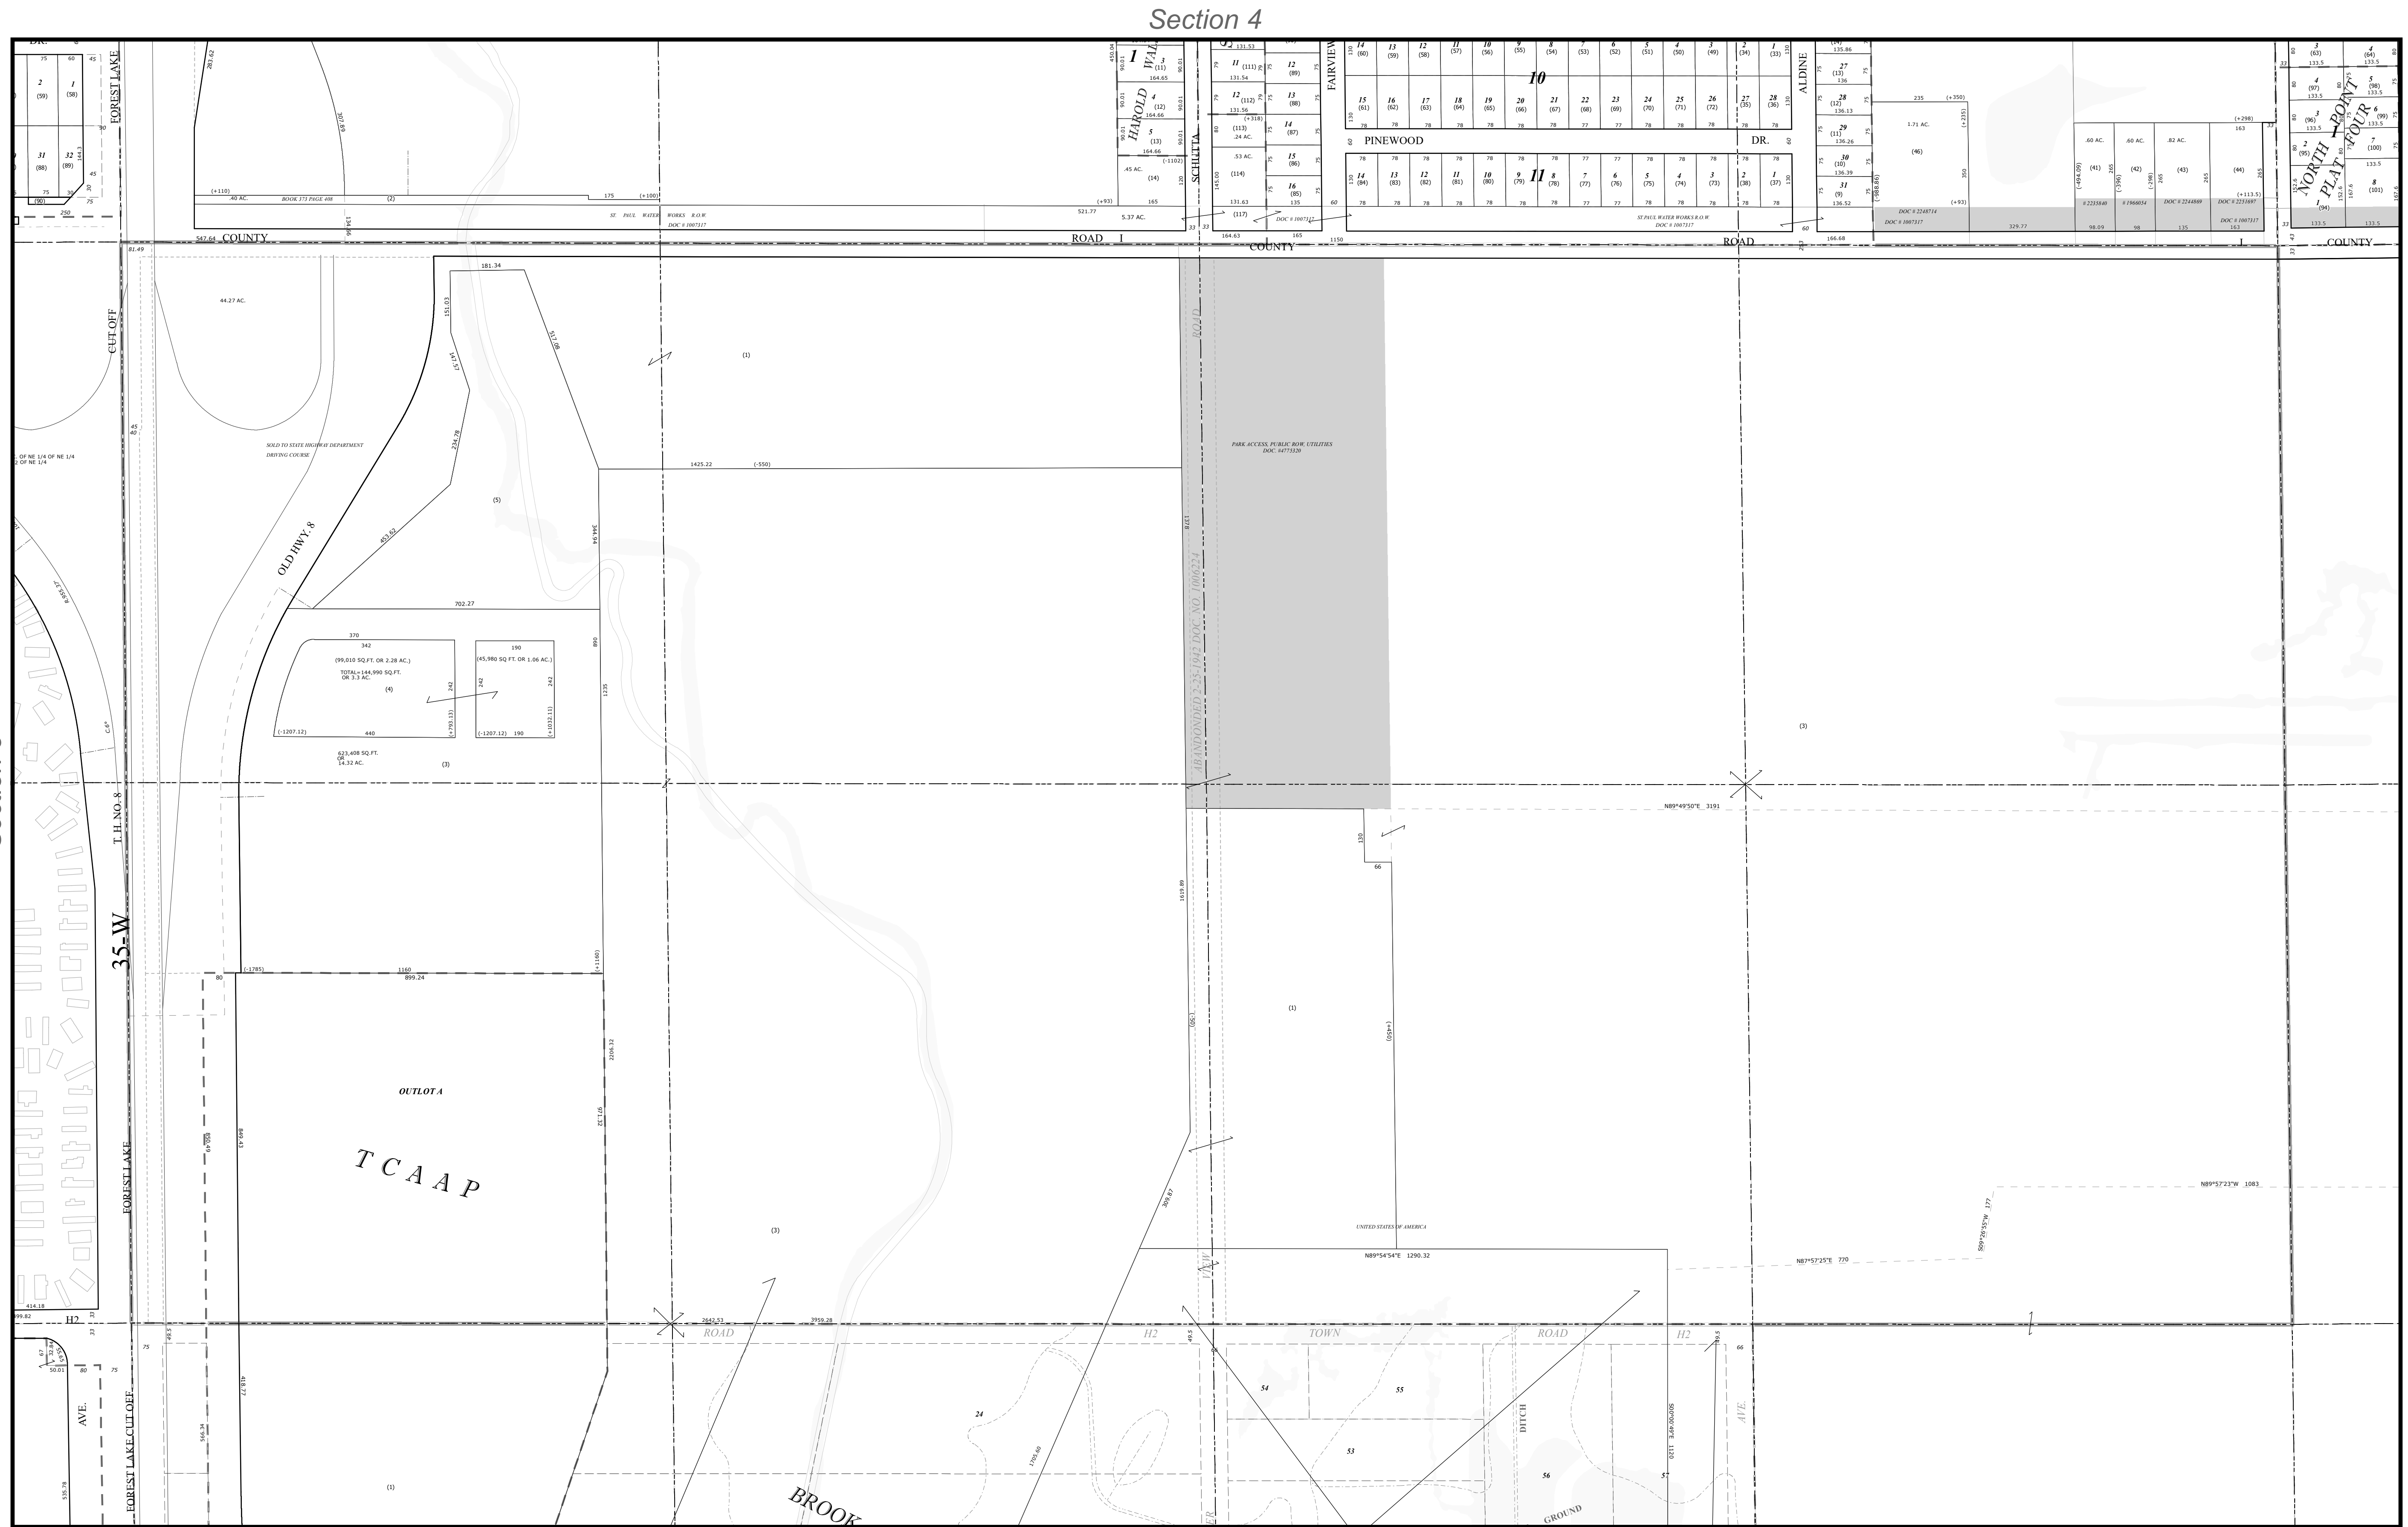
Section 4

FOREST LAKE
CUT OFF
T.H. NO. 8
35-W
FOREST LAKE
FOREST LAKE CUT OFF
AVE.
OLD HWY. 8
SOLD TO STATE HIGHWAY DEPARTMENT
DRIVING COURSE
44.27 AC.
181.34
151.03
517.88
147.57
234.78
453.62
(5)
(1)
1425.22
(-550)
344.94
702.27
370
342
(99,010 SQ.FT. OR 2.28 AC.)
TOTAL=144,990 SQ.FT.
OR 3.3 AC.
(4)
440
(-1207.12)
(+793.13)
190
(45,980 SQ.FT. OR 1.06 AC.)
242
(-1207.12)
190
(+1032.11)
623,408 SQ.FT.
OR
14.32 AC.
(3)
890
1235
(-1785)
1160
899.24
(+1160)
80
OUTLOT A
2206.32
971.32
849.43
TCAAP
(3)
(1)
24
BROOK
H2
2642.53
3959.28
ROAD
TOWN
ROAD
H2
414.18
418.77
COUNTY
ROAD
I
547.64
81.49
COUNTY
ROAD
1150
PINEWOOD
DR.
FAIRVIEW
SCHUTTA
HAROLD
ALDINE
10
11
ST. PAUL WATER WORKS R.O.W.
DOC # 1007317
BOOK 373 PAGE 408
.40 AC.
(+110)
175
(+100)
521.77
(+93)
5.37 AC.
165
164.63
165
.45 AC.
(14)
.53 AC.
(114)
.24 AC.
(117)
ABANDONDED 2-25-1942 DOC. NO. 1006324
ROAD
PARK ACCESS, PUBLIC ROW, UTILITIES
DOC. #4773320
1619.89
(-95)
(+450)
130
66
N89°49'50"E 3191
(3)
(1)
UNITED STATES OF AMERICA
N89°54'54"E 1290.32
N87°57'25"E 770
N89°57'23"W 1083
S09°26'55"W 377
369.87
1799.60
54
55
53
56
57
DITCH
GROUND
AVE.
1.71 AC.
(46)
235
(+350)
(+235)
350
(+93)
DOC # 2248714
DOC # 1007317
329.77
.60 AC.
(41)
.60 AC.
(42)
.82 AC.
(43)
(44)
163
(+298)
(+113.5)
DOC # 2253697
DOC # 1007317
DOC # 2244889
DOC # 1960034
DOC # 2233840
98.09
98
135
163
NORTH POINT PLAT FOUR
1
COUNTY
133.5
27
(13)
28
(12)
29
(11)
30
(10)
31
(9)
136.52
166.68